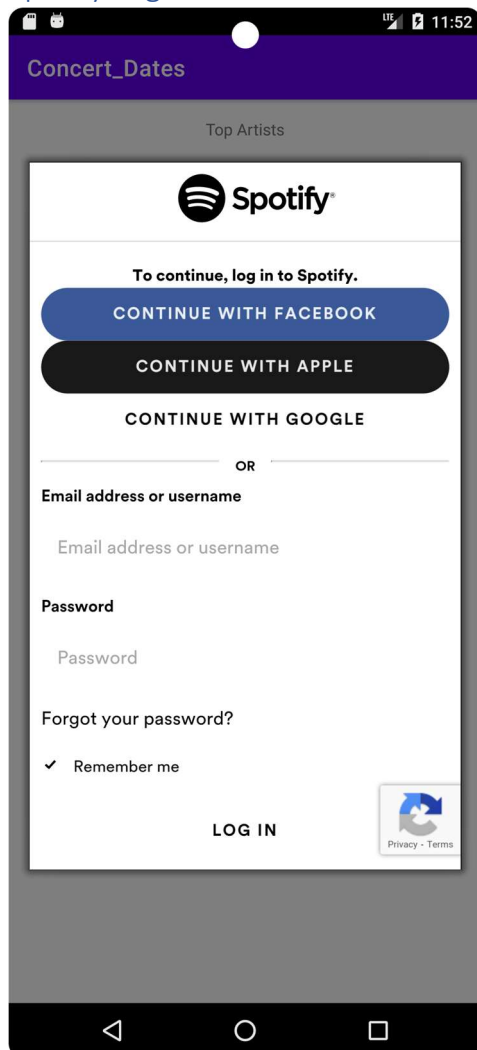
LTE 11:52

Concert_Dates

Top Artists

Spotify®

To continue, log in to Spotify.

CONTINUE WITH FACEBOOK

CONTINUE WITH APPLE

CONTINUE WITH GOOGLE

OR

Email address or username

Email address or username

Password

Password

Forgot your password?

✔ Remember me

LOG IN

Privacy - Terms